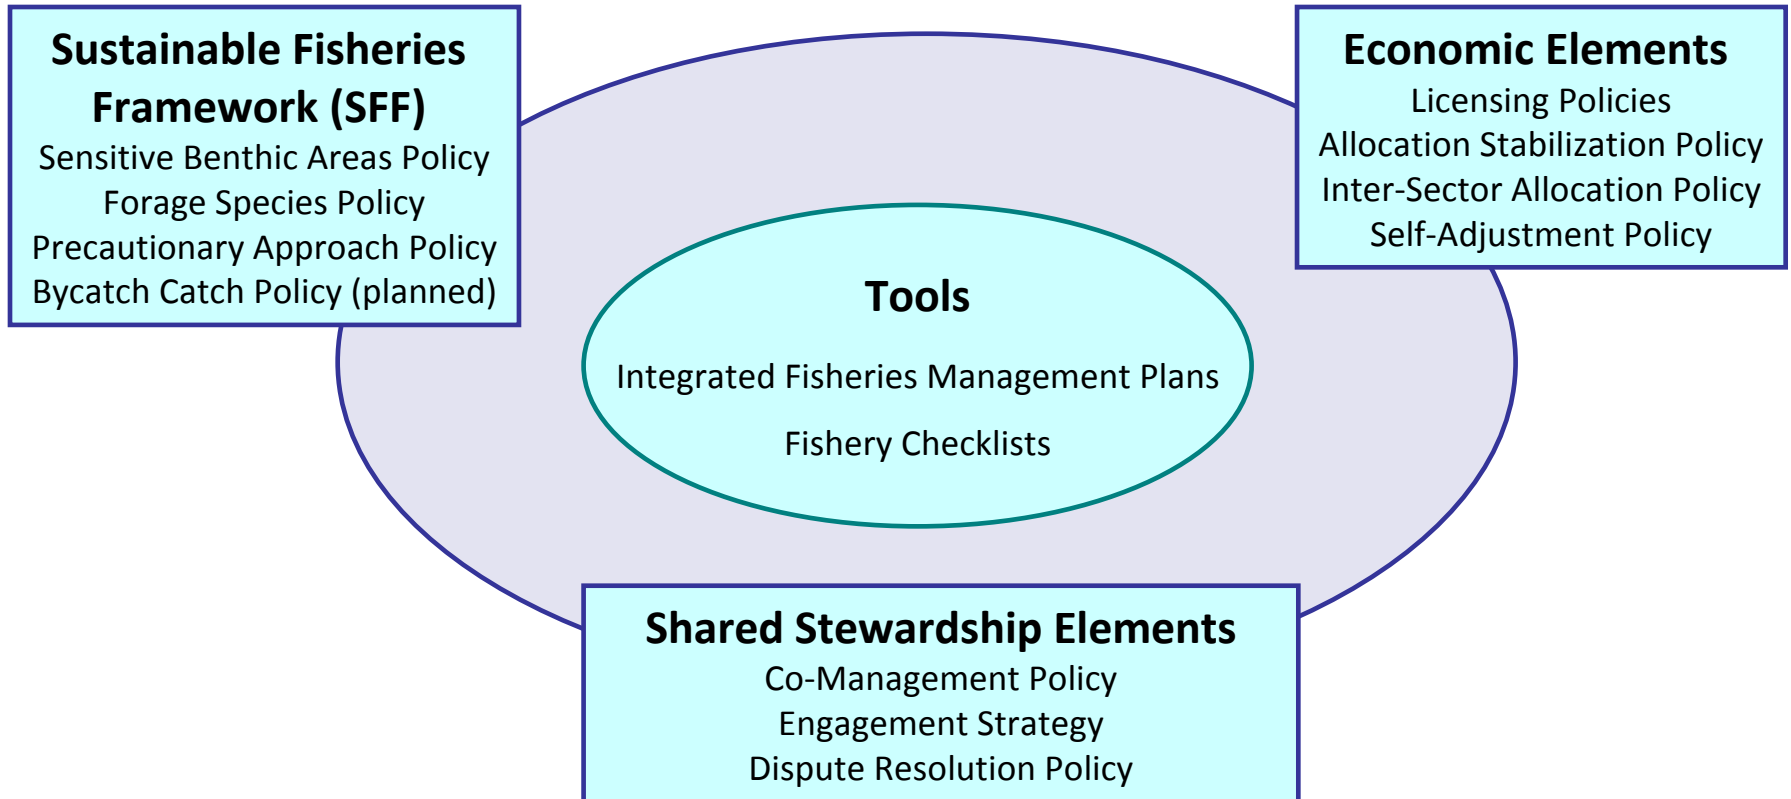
Sustainable Fisheries Framework (SFF)
Sensitive Benthic Areas Policy
Forage Species Policy
Precautionary Approach Policy
Bycatch Catch Policy (planned)

Economic Elements
Licensing Policies
Allocation Stabilization Policy
Inter-Sector Allocation Policy
Self-Adjustment Policy

Tools
Integrated Fisheries Management Plans
Fishery Checklists

Shared Stewardship Elements
Co-Management Policy
Engagement Strategy
Dispute Resolution Policy